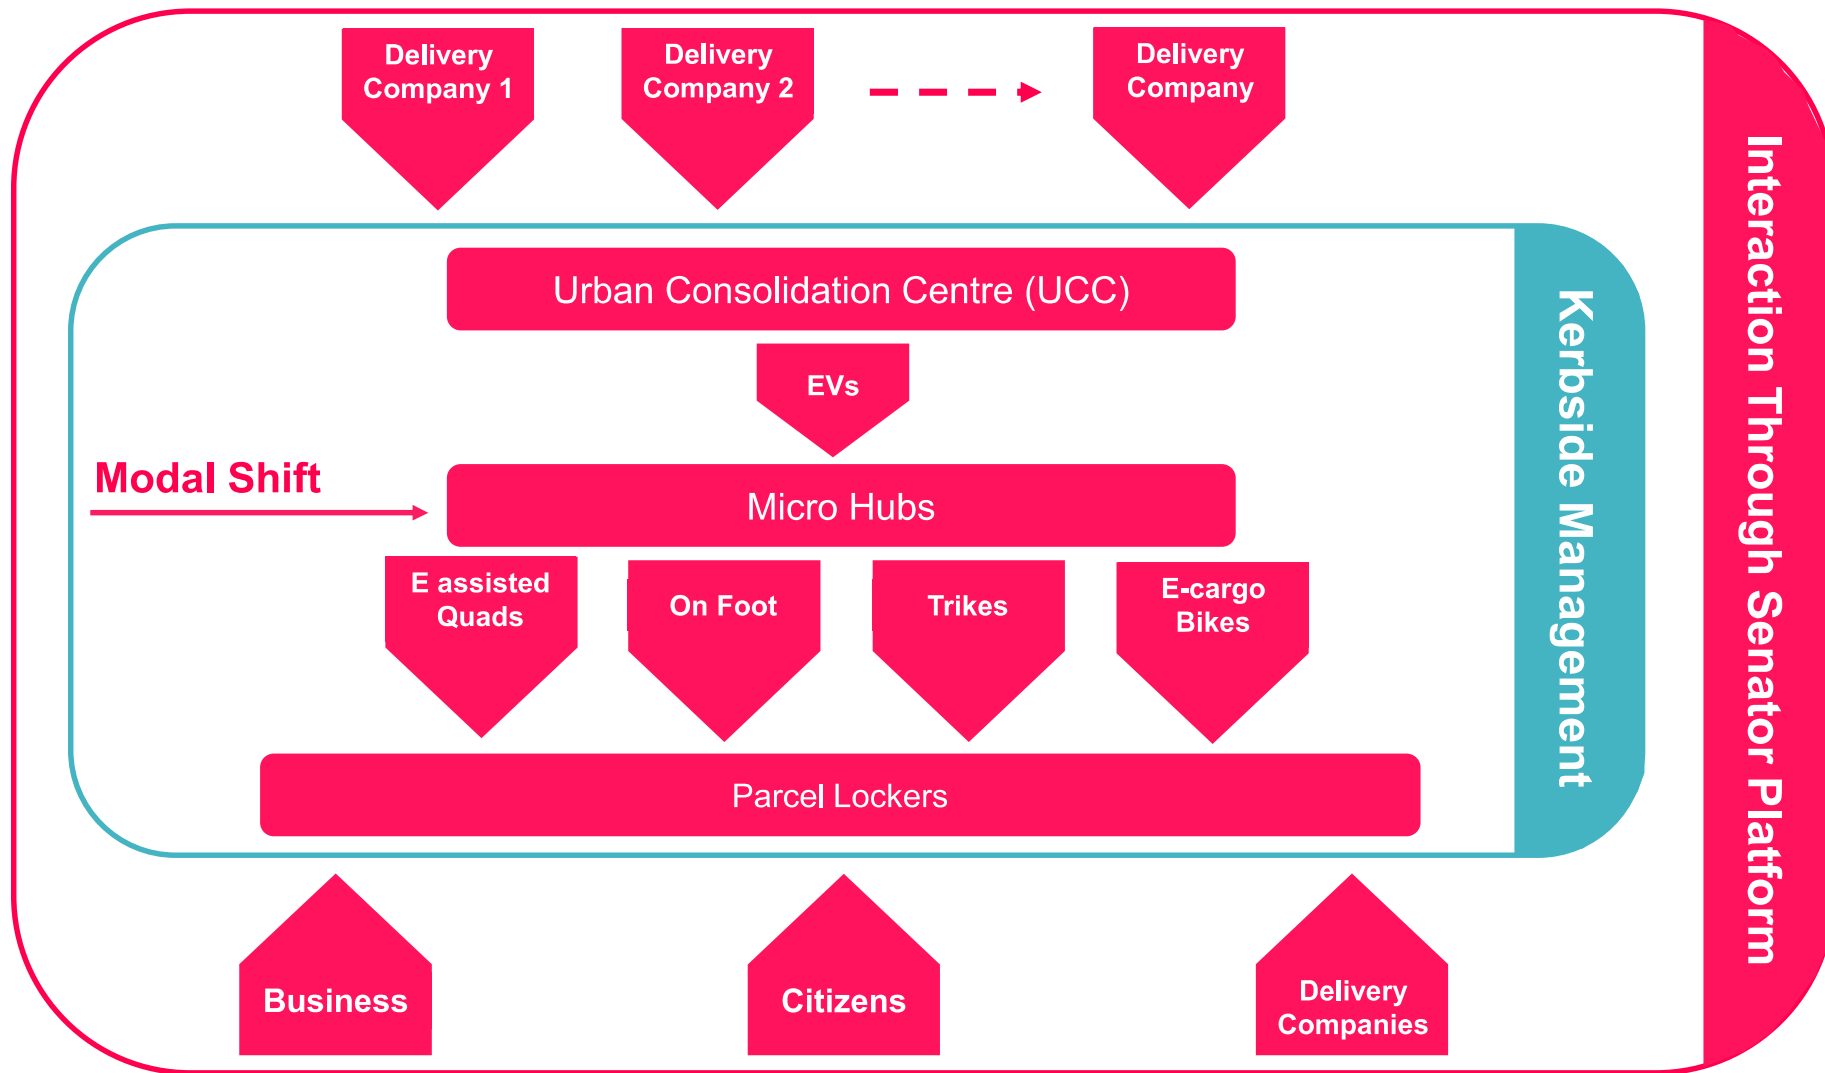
Delivery Company 1

Delivery Company 2

Delivery Company

Urban Consolidation Centre (UCC)

EVs

Modal Shift

Micro Hubs

E assisted Quads

On Foot

Trikes

E-cargo Bikes

Parcel Lockers

Business

Citizens

Delivery Companies

Kerbside Management

Interaction Through Senator Platform